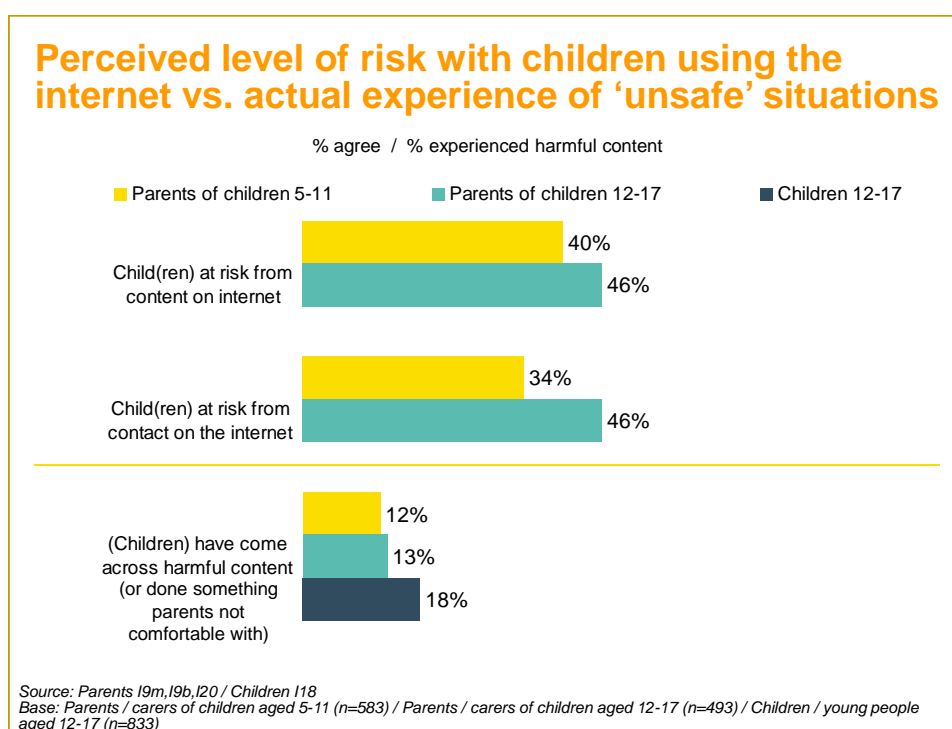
Perceived level of risk with children using the internet vs. actual experience of ‘unsafe’ situations

% agree / % experienced harmful content

Parents of children 5-11
Parents of children 12-17
Children 12-17

Child(ren) at risk from content on internet
40%
46%

Child(ren) at risk from contact on the internet
34%
46%

(Children) have come across harmful content (or done something parents not comfortable with)
12%
13%
18%

Source: Parents I9m,I9b,I20 / Children I18
Base: Parents / carers of children aged 5-11 (n=583) / Parents / carers of children aged 12-17 (n=493) / Children / young people aged 12-17 (n=833)